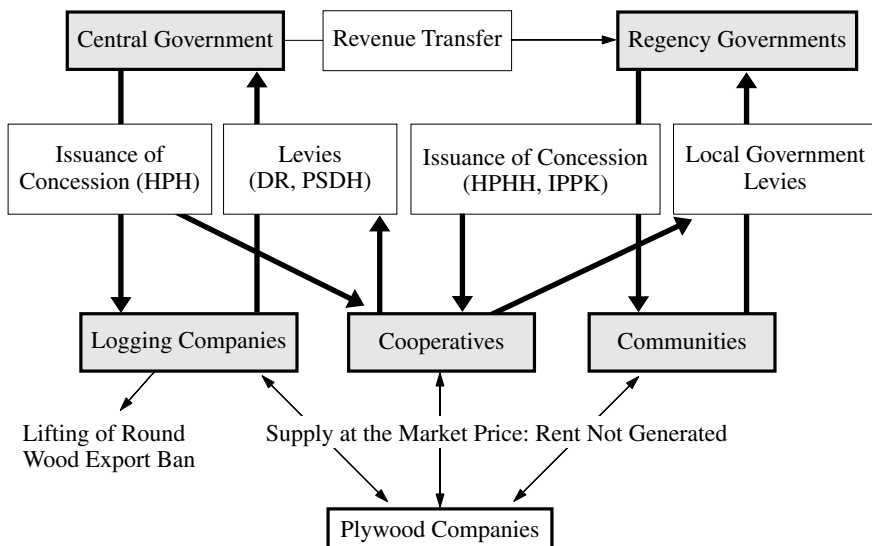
Central Government
Revenue Transfer
Regency Governments

Issuance of Concession (HPH)
Levies (DR, PSDH)
Issuance of Concession (HPHH, IPPK)
Local Government Levies

Logging Companies
Cooperatives
Communities

Lifting of Round Wood Export Ban
Supply at the Market Price: Rent Not Generated

Plywood Companies